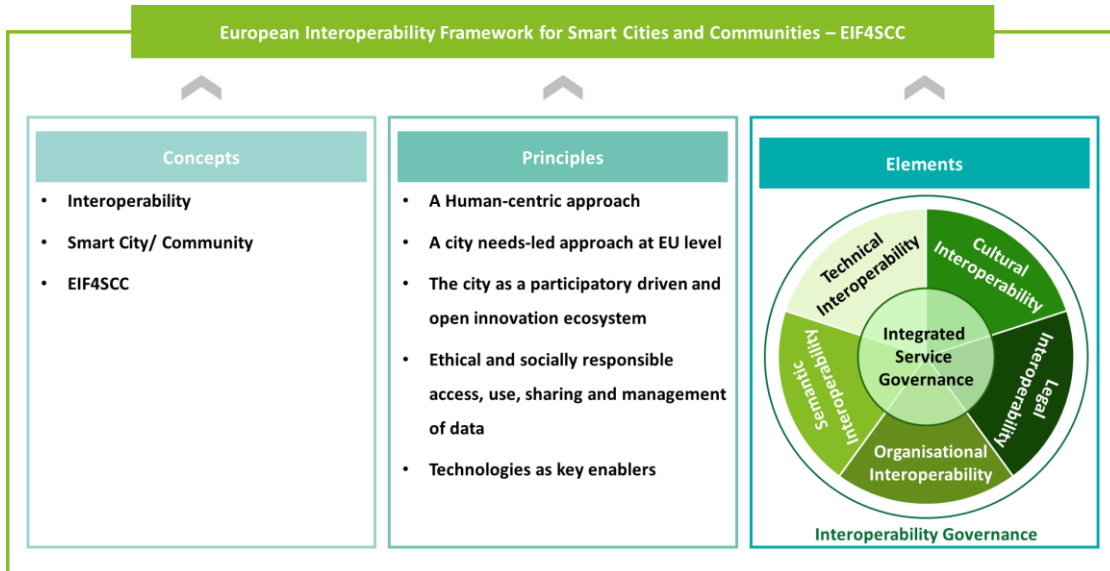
European Interoperability Framework for Smart Cities and Communities – EIF4SCC

Concepts

- Interoperability
- Smart City/ Community
- EIF4SCC

Principles

- A Human-centric approach
- A city needs-led approach at EU level
- The city as a participatory driven and open innovation ecosystem
- Ethical and socially responsible access, use, sharing and management of data
- Technologies as key enablers

Elements

Technical Interoperability

Cultural Interoperability

Legal Interoperability

Organisational Interoperability

Semantic Interoperability

Integrated Service Governance

Interoperability Governance